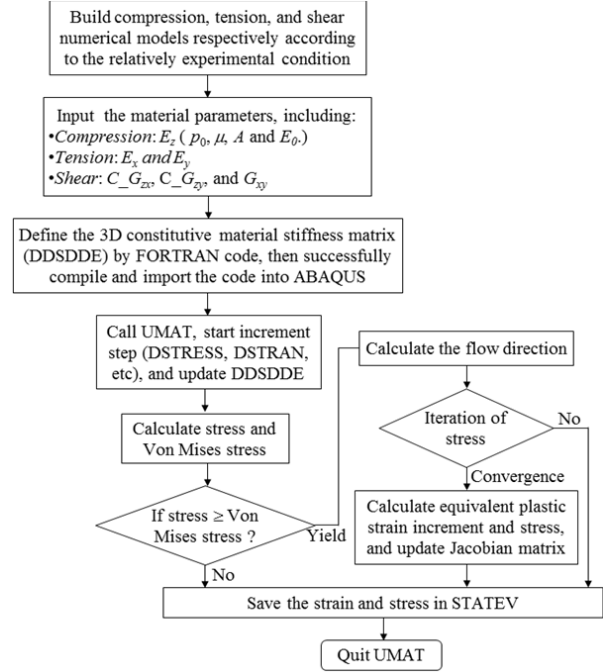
Build compression, tension, and shear numerical models respectively according to the relatively experimental condition

Input the material parameters, including:
•*Compression*: $E_z$ ( $p_0$, $\mu$, $A$ and $E_0$.)
•*Tension*: $E_x$ and $E_y$
•*Shear*: $C\_G_{zx}$, $C\_G_{zy}$, and $G_{xy}$

Define the 3D constitutive material stiffness matrix (DDSDDE) by FORTRAN code, then successfully compile and import the code into ABAQUS

Call UMAT, start increment step (DSTRESS, DSTRAN, etc), and update DDSDDE

Calculate stress and Von Mises stress

If stress ≥ Von Mises stress ?

Yield

No

Calculate the flow direction

Iteration of stress

No

Convergence

Calculate equivalent plastic strain increment and stress, and update Jacobian matrix

Save the strain and stress in STATEV

Quit UMAT